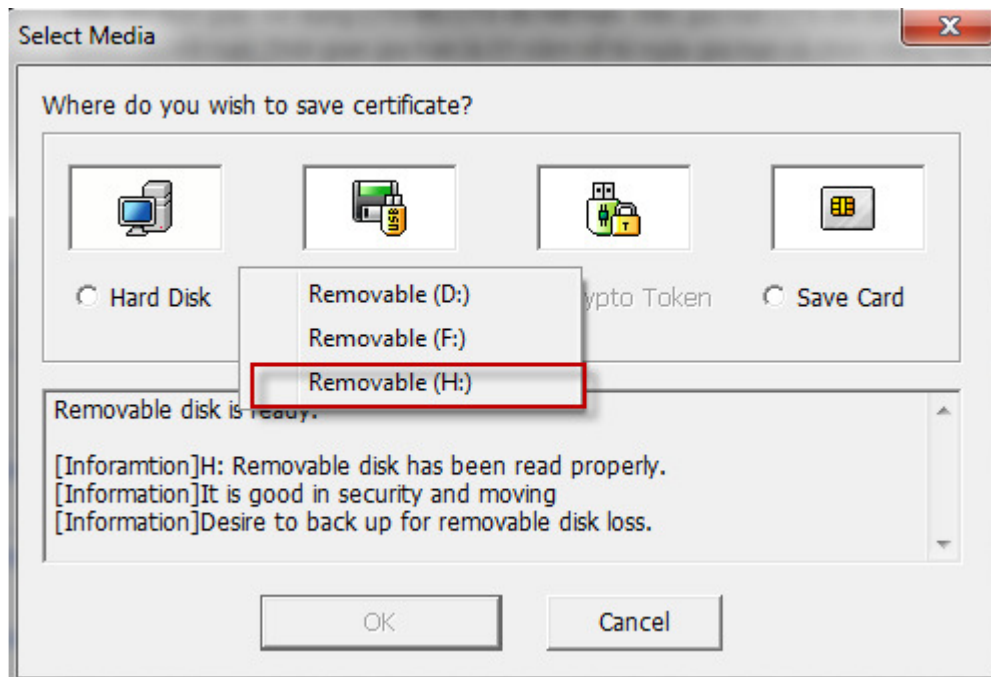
Select Media

Where do you wish to save certificate?

Hard Disk

Removable (D:)
Removable (F:)
Removable (H:)

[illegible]ypto Token

Save Card

Removable disk is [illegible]

[Inforamtion]H: Removable disk has been read properly.
[Information]It is good in security and moving
[Information]Desire to back up for removable disk loss.

OK

Cancel